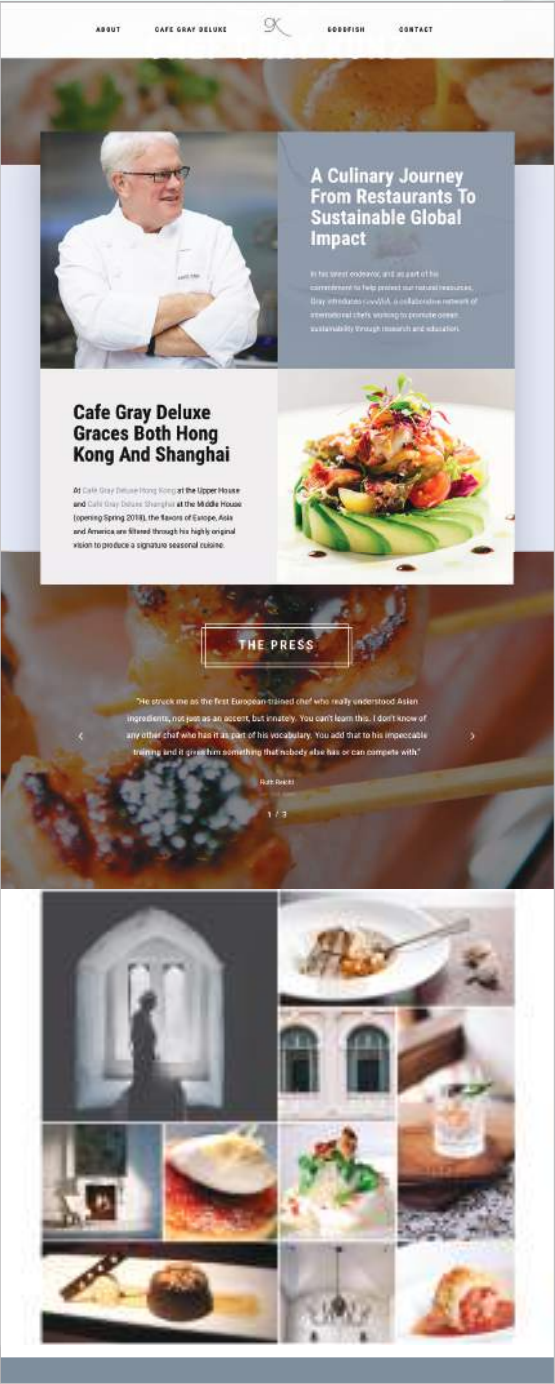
ABOUT CAFE GRAY DELUXE GK GOODFISH CONTACT

A Culinary Journey From Restaurants To Sustainable Global Impact

In his latest endeavor, and as part of his commitment to help protect our natural resources, Gray introduces GOODfish, a collaborative network of international chefs working to promote ocean sustainability through research and education.

Cafe Gray Deluxe Graces Both Hong Kong And Shanghai

At Cafe Gray Deluxe Hong Kong at the Upper House and Cafe Gray Deluxe Shanghai at the Middle House (opening Spring 2018), the flavors of Europe, Asia and America are filtered through his highly original vision to produce a signature seasonal cuisine.

THE PRESS

"He struck me as the first European-trained chef who really understood Asian ingredients, not just as an accent, but innately. You can't learn this. I don't know of any other chef who has it as part of his vocabulary. You add that to his impeccable training and it gives him something that nobody else has or can compete with."

Ruth Reichl

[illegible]

1 / 3